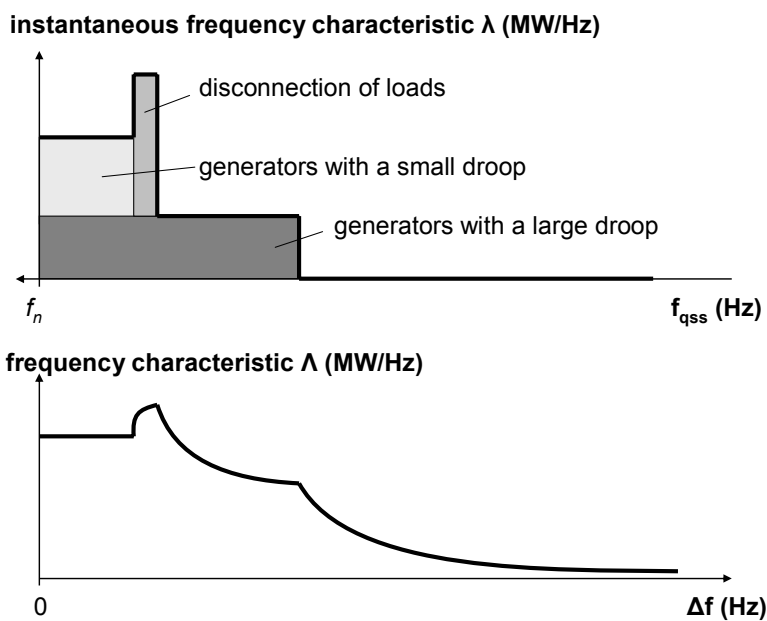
instantaneous frequency characteristic λ (MW/Hz)

disconnection of loads

generators with a small droop

generators with a large droop

$f_n$

$f_{qss}$ (Hz)

frequency characteristic Λ (MW/Hz)

0

Δf (Hz)